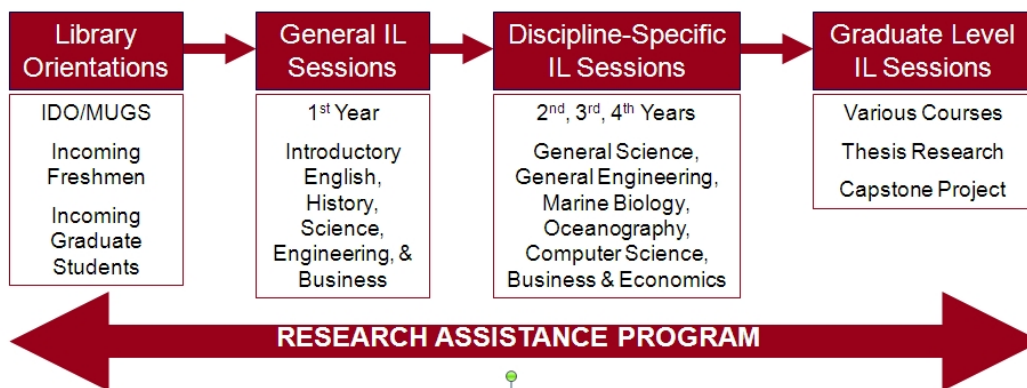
Library Orientations

IDO/MUGS

Incoming Freshmen

Incoming Graduate Students

General IL Sessions

1$^{st}$ Year

Introductory English, History, Science, Engineering, & Business

Discipline-Specific IL Sessions

2$^{nd}$, 3$^{rd}$, 4$^{th}$ Years

General Science, General Engineering, Marine Biology, Oceanography, Computer Science, Business & Economics

Graduate Level IL Sessions

Various Courses

Thesis Research

Capstone Project

RESEARCH ASSISTANCE PROGRAM